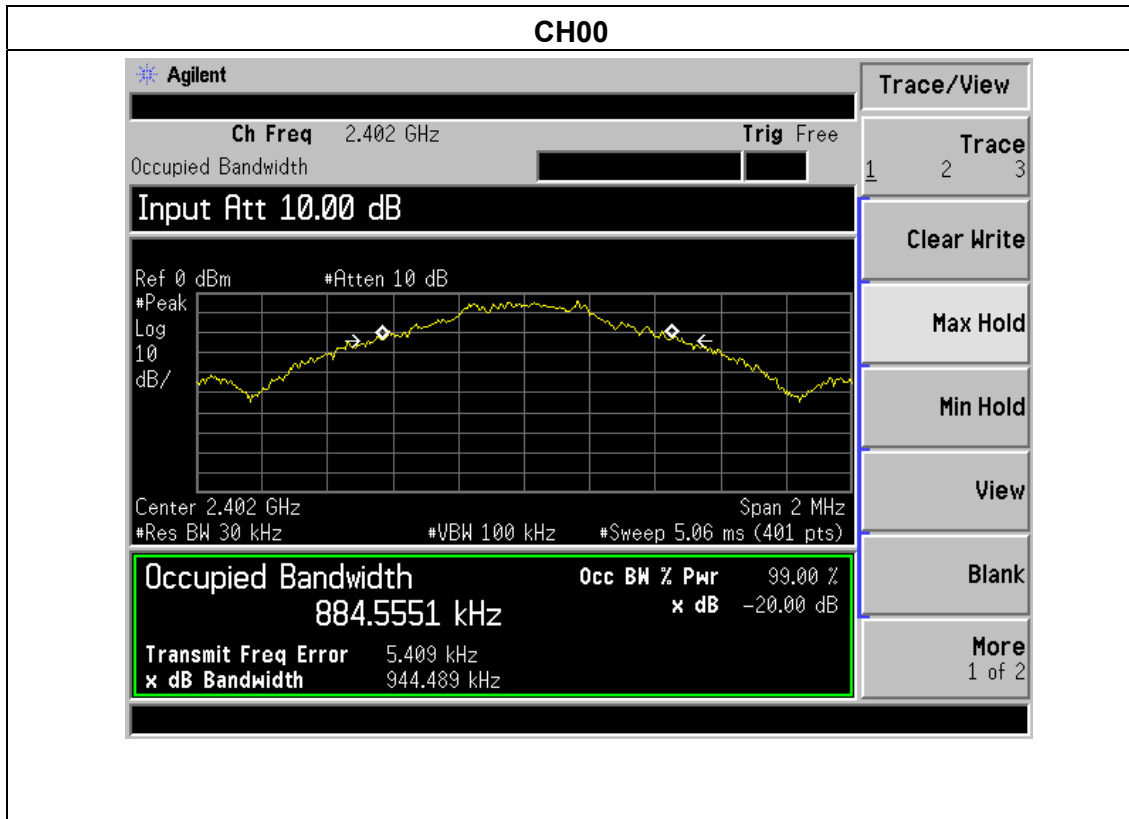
CH00

Agilent

Ch Freq 2.402 GHz

Trig Free

Occupied Bandwidth

Input Att 10.00 dB

Ref 0 dBm #Atten 10 dB

#Peak
Log
10
dB/

Center 2.402 GHz
Span 2 MHz
#Res BW 30 kHz
#VBW 100 kHz
#Sweep 5.06 ms (401 pts)

Occupied Bandwidth
884.5551 kHz

Occ BW % Pwr 99.00 %
x dB -20.00 dB

Transmit Freq Error 5.409 kHz
x dB Bandwidth 944.489 kHz

Trace/View

Trace
1 2 3

Clear Write

Max Hold

Min Hold

View

Blank

More
1 of 2